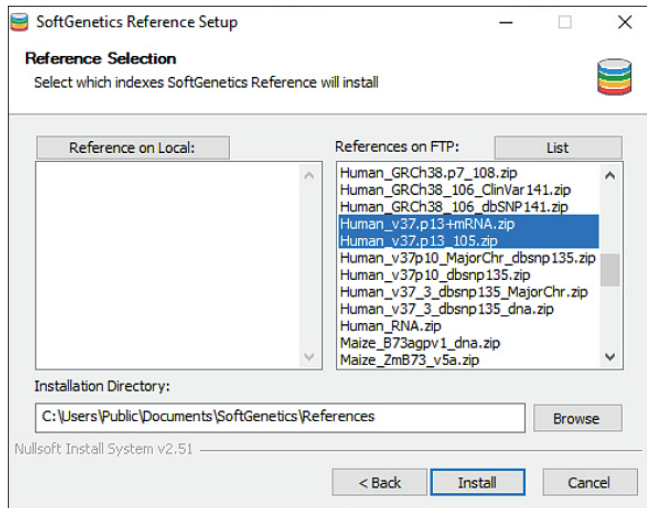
SoftGenetics Reference Setup

Reference Selection
Select which indexes SoftGenetics Reference will install

Reference on Local:

References on FTP:
List

Human_GRCh38.p7_108.zip
Human_GRCh38_106_ClinVar141.zip
Human_GRCh38_106_dbSNP141.zip
Human_v37.p13+mRNA.zip
Human_v37.p13_105.zip
Human_v37p10_MajorChr_dbsnp135.zip
Human_v37p10_dbsnp135.zip
Human_v37_3_dbsnp135_MajorChr.zip
Human_v37_3_dbsnp135_dna.zip
Human_RNA.zip
Maize_B73agpv1_dna.zip
Maize_ZmB73_v5a.zip

Installation Directory:
C:\Users\Public\Documents\SoftGenetics\References
Browse

Nullsoft Install System v2.51

< Back
Install
Cancel